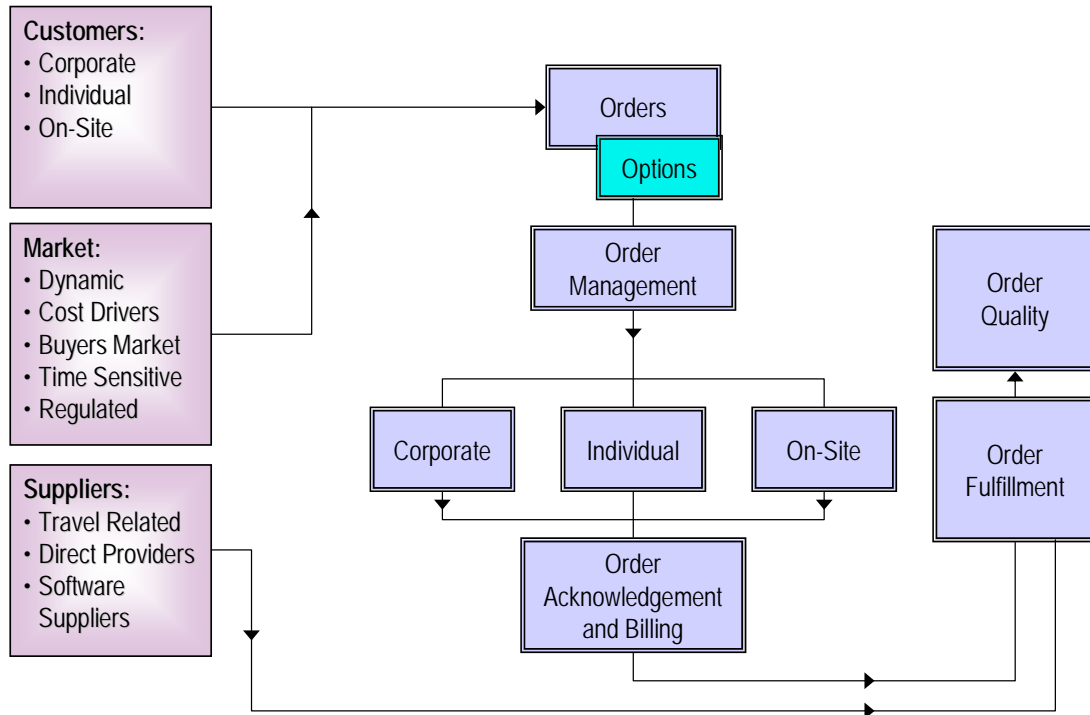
Customers:
• Corporate
• Individual
• On-Site

Market:
• Dynamic
• Cost Drivers
• Buyers Market
• Time Sensitive
• Regulated

Suppliers:
• Travel Related
• Direct Providers
• Software Suppliers

Orders

Options

Order Management

Corporate

Individual

On-Site

Order Acknowledgement and Billing

Order Quality

Order Fulfillment